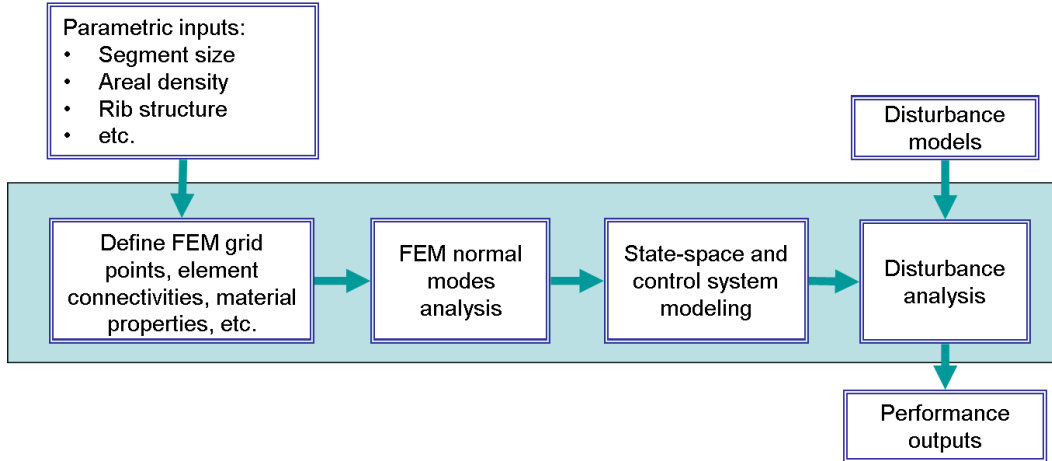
Parametric inputs:
• Segment size
• Areal density
• Rib structure
• etc.

Disturbance models

Define FEM grid points, element connectivities, material properties, etc.

FEM normal modes analysis

State-space and control system modeling

Disturbance analysis

Performance outputs